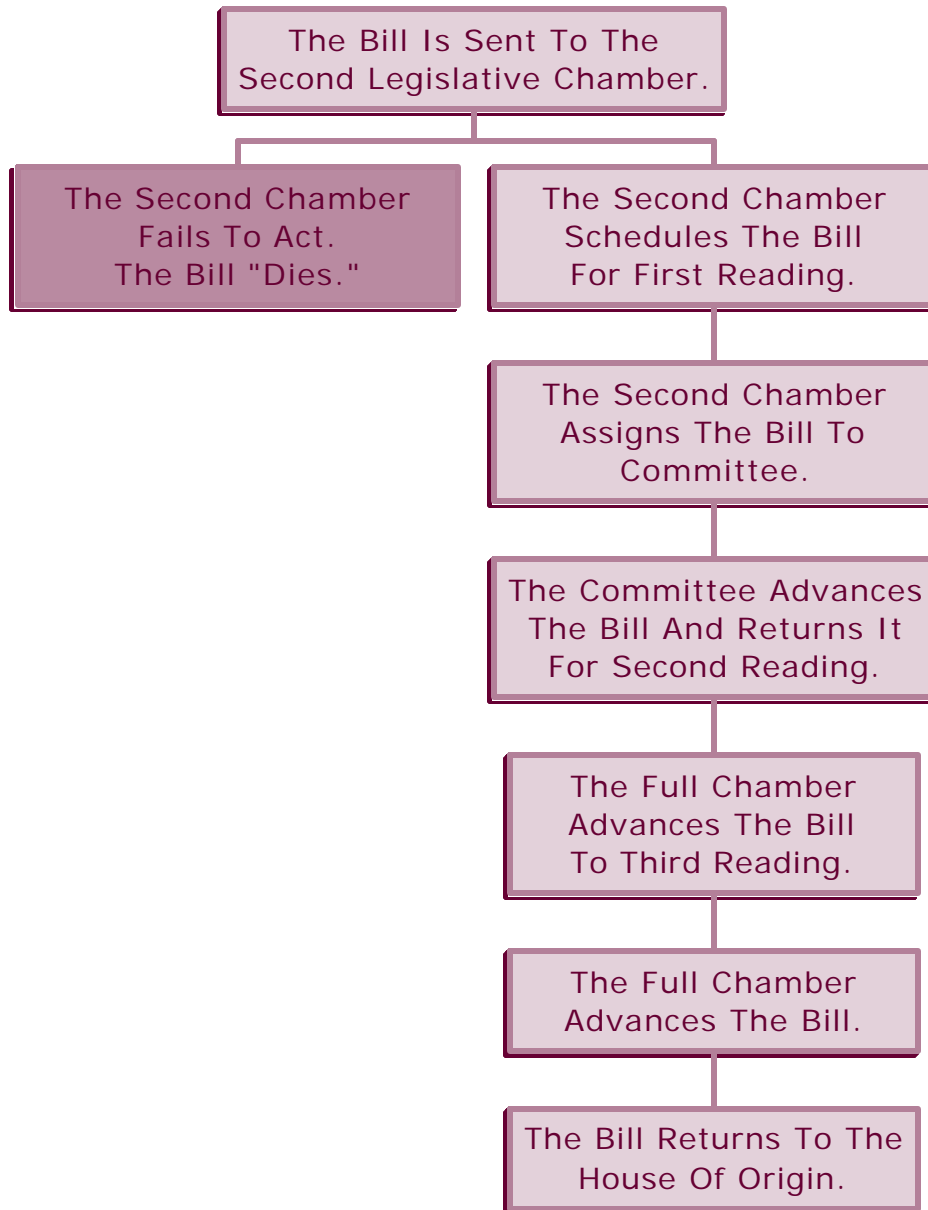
The Bill Is Sent To The Second Legislative Chamber.

The Second Chamber Fails To Act. The Bill "Dies."

The Second Chamber Schedules The Bill For First Reading.

The Second Chamber Assigns The Bill To Committee.

The Committee Advances The Bill And Returns It For Second Reading.

The Full Chamber Advances The Bill To Third Reading.

The Full Chamber Advances The Bill.

The Bill Returns To The House Of Origin.